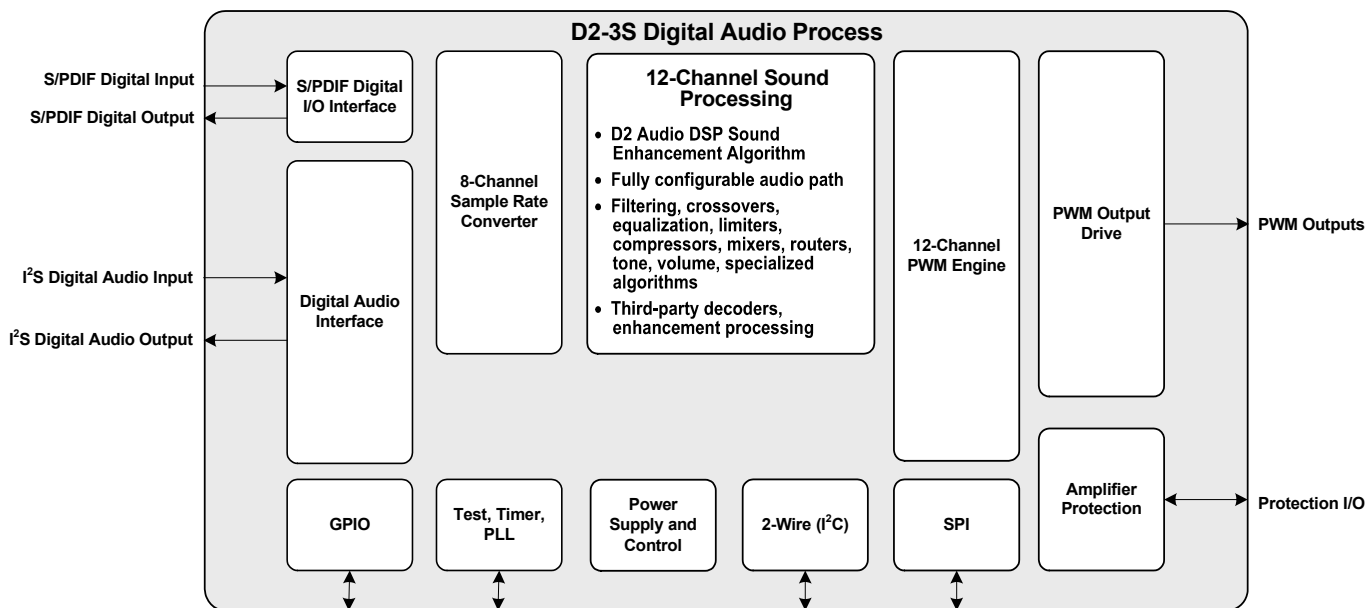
D2-3S Digital Audio Process

S/PDIF Digital Input

S/PDIF Digital Output

S/PDIF Digital I/O Interface

8-Channel Sample Rate Converter

12-Channel Sound Processing

• D2 Audio DSP Sound Enhancement Algorithm
• Fully configurable audio path
• Filtering, crossovers, equalization, limiters, compressors, mixers, routers, tone, volume, specialized algorithms
• Third-party decoders, enhancement processing

12-Channel PWM Engine

PWM Output Drive

PWM Outputs

I$^2$S Digital Audio Input

I$^2$S Digital Audio Output

Digital Audio Interface

GPIO

Test, Timer, PLL

Power Supply and Control

2-Wire (I$^2$C)

SPI

Amplifier Protection

Protection I/O